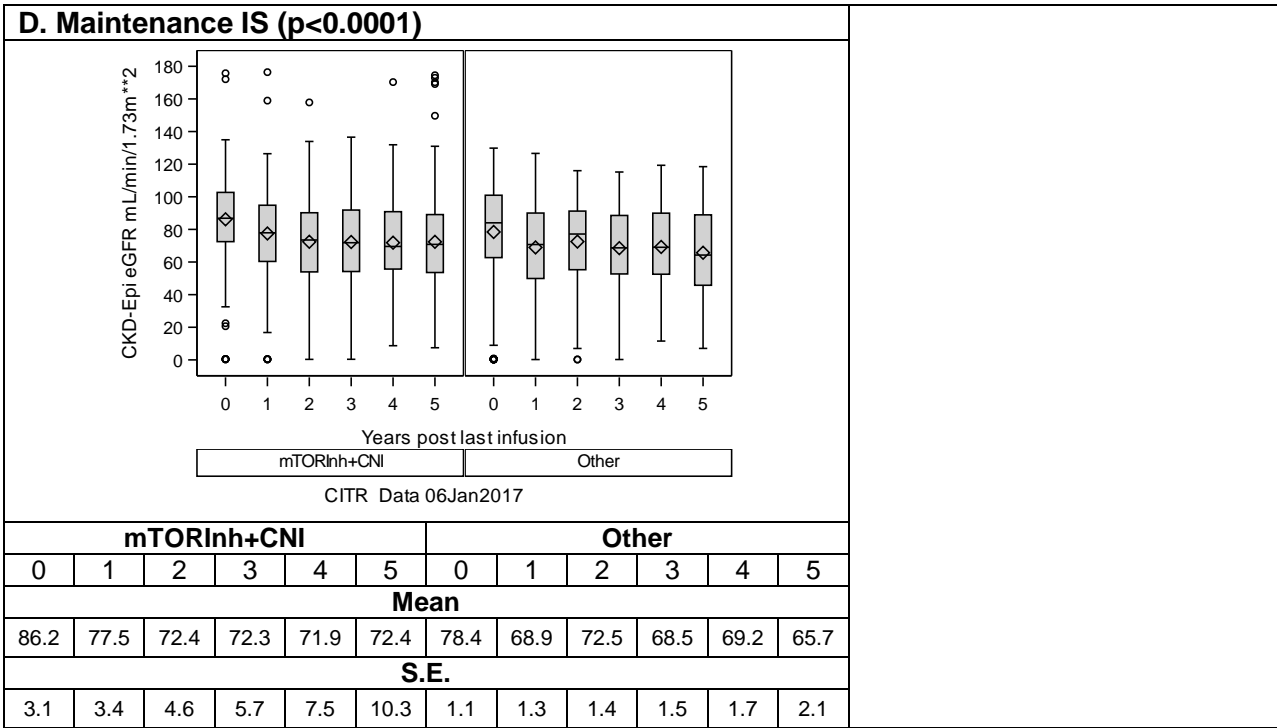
D. Maintenance IS (p<0.0001)

CKD-Epi eGFR mL/min/1.73m**2

180
160
140
120
100
80
60
40
20
0

0 1 2 3 4 5 0 1 2 3 4 5

Years post last infusion

mTORInh+CNI | Other

CITR Data 06Jan2017

| mTORInh+CNI | | | | | | Other | | | | | |
|---|---|---|---|---|---|---|---|---|---|---|---|
| 0 | 1 | 2 | 3 | 4 | 5 | 0 | 1 | 2 | 3 | 4 | 5 |
| Mean | | | | | | | | | | | |
| 86.2 | 77.5 | 72.4 | 72.3 | 71.9 | 72.4 | 78.4 | 68.9 | 72.5 | 68.5 | 69.2 | 65.7 |
| S.E. | | | | | | | | | | | |
| 3.1 | 3.4 | 4.6 | 5.7 | 7.5 | 10.3 | 1.1 | 1.3 | 1.4 | 1.5 | 1.7 | 2.1 |